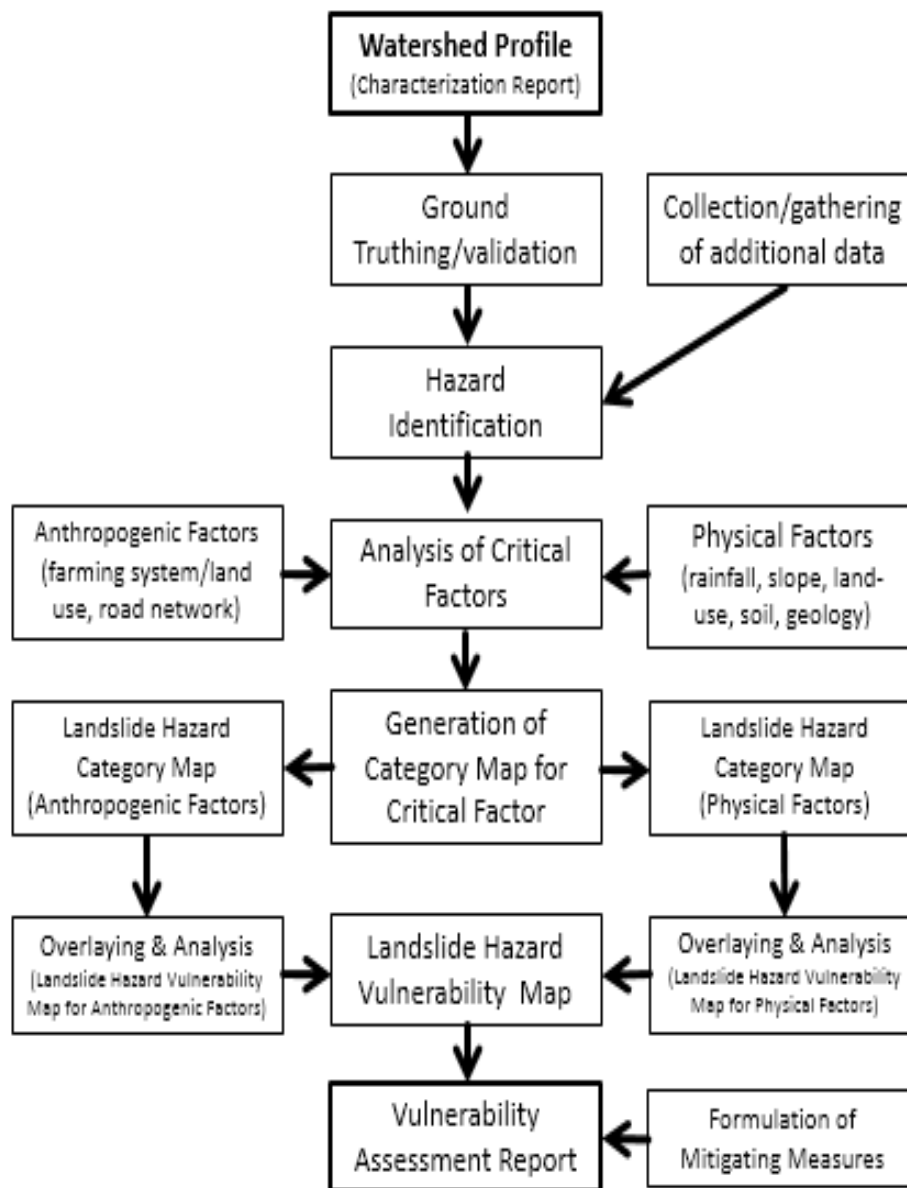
Watershed Profile
(Characterization Report)

Ground Truthing/validation

Collection/gathering of additional data

Hazard Identification

Anthropogenic Factors (farming system/land use, road network)

Analysis of Critical Factors

Physical Factors (rainfall, slope, land-use, soil, geology)

Landslide Hazard Category Map (Anthropogenic Factors)

Generation of Category Map for Critical Factor

Landslide Hazard Category Map (Physical Factors)

Overlaying & Analysis (Landslide Hazard Vulnerability Map for Anthropogenic Factors)

Landslide Hazard Vulnerability Map

Overlaying & Analysis (Landslide Hazard Vulnerability Map for Physical Factors)

Vulnerability Assessment Report

Formulation of Mitigating Measures